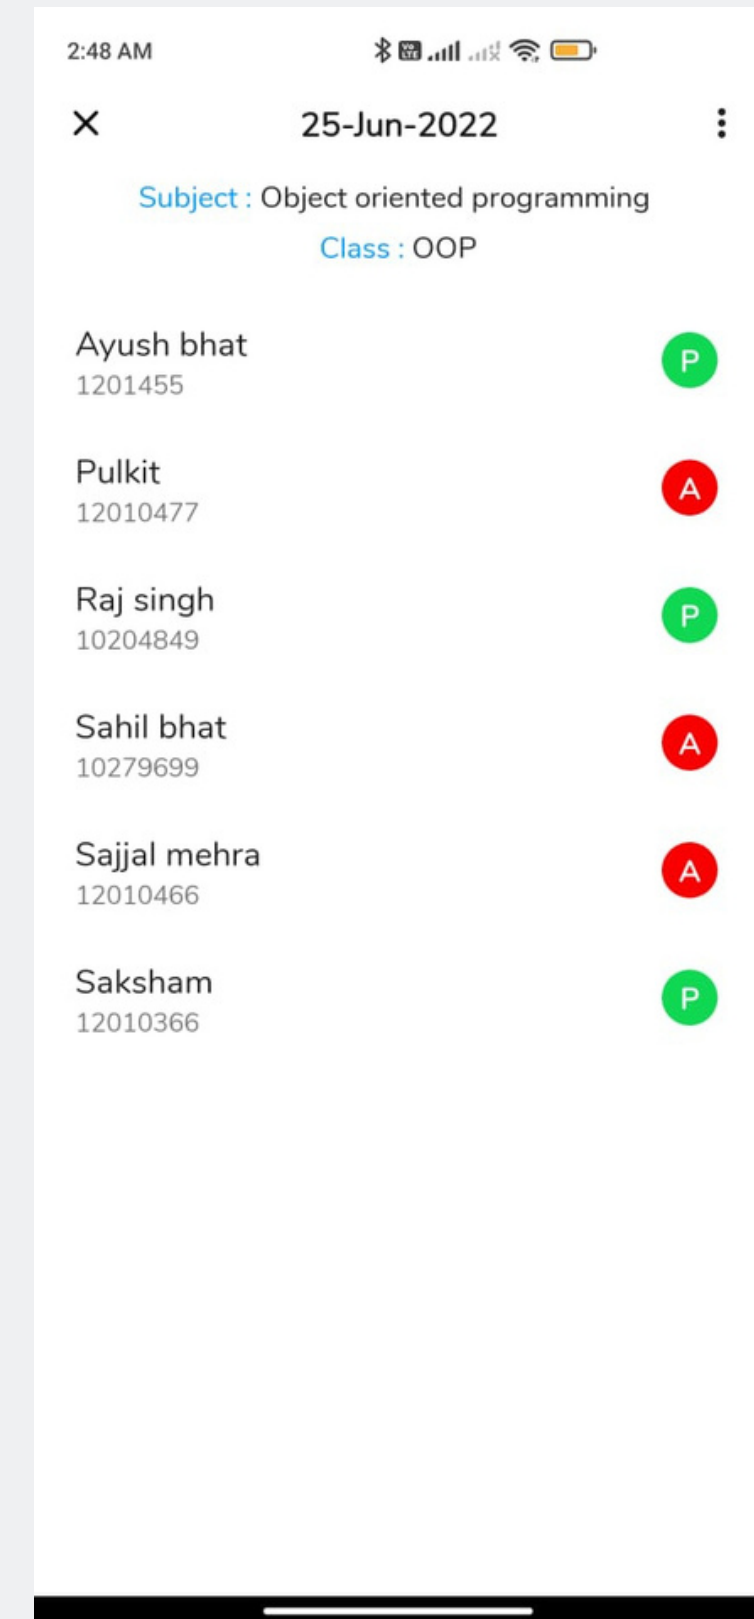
2:48 AM

×

25-Jun-2022

Subject : Object oriented programming

Class : OOP

Ayush bhat
1201455
P

Pulkit
12010477
A

Raj singh
10204849
P

Sahil bhat
10279699
A

Sajjal mehra
12010466
A

Saksham
12010366
P